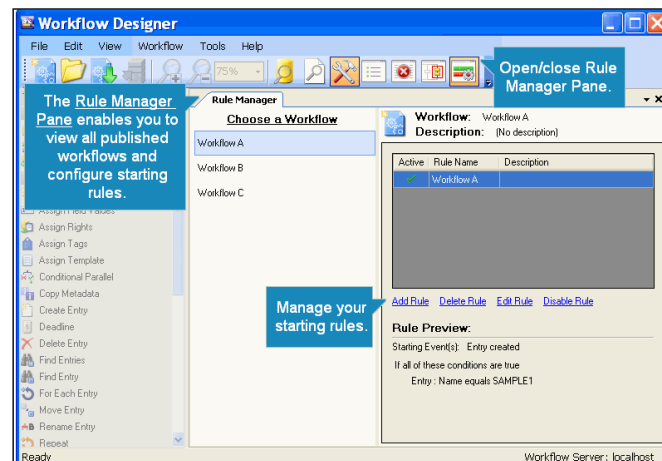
Workflow Designer

File Edit View Workflow Tools Help

75%

Open/close Rule Manager Pane.

The Rule Manager Pane enables you to view all published workflows and configure starting rules.

Rule Manager

Choose a Workflow

Workflow A
Workflow B
Workflow C

Workflow: Workflow A
Description: (No description)

| Active | Rule Name | Description |
|---|---|---|
| ✓ | Workflow A | |

Assign Field Values
Assign Rights
Assign Tags
Assign Template
Conditional Parallel
Copy Metadata
Create Entry
Deadline
Delete Entry
Find Entries
Find Entry
For Each Entry
Move Entry
Rename Entry
Repeat

Manage your starting rules.

Add Rule Delete Rule Edit Rule Disable Rule

Rule Preview:

Starting Event(s): Entry created

If all of these conditions are true

Entry : Name equals SAMPLE1

Ready

Workflow Server: localhost